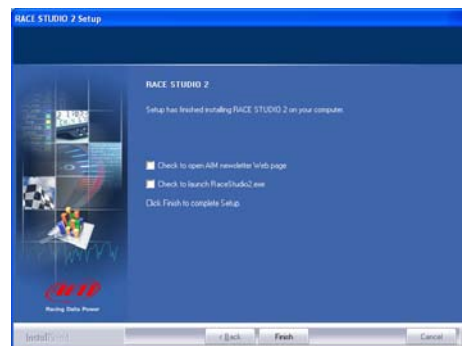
RACE STUDIO 2 Setup

RACE STUDIO 2

Setup has finished installing RACE STUDIO 2 on your computer.

Check to open AIM newsletter Web page

Check to launch RaceStudio2.exe

Click Finish to complete Setup.

aim

Racing Data Power

InstallShield

< Back

Finish

Cancel